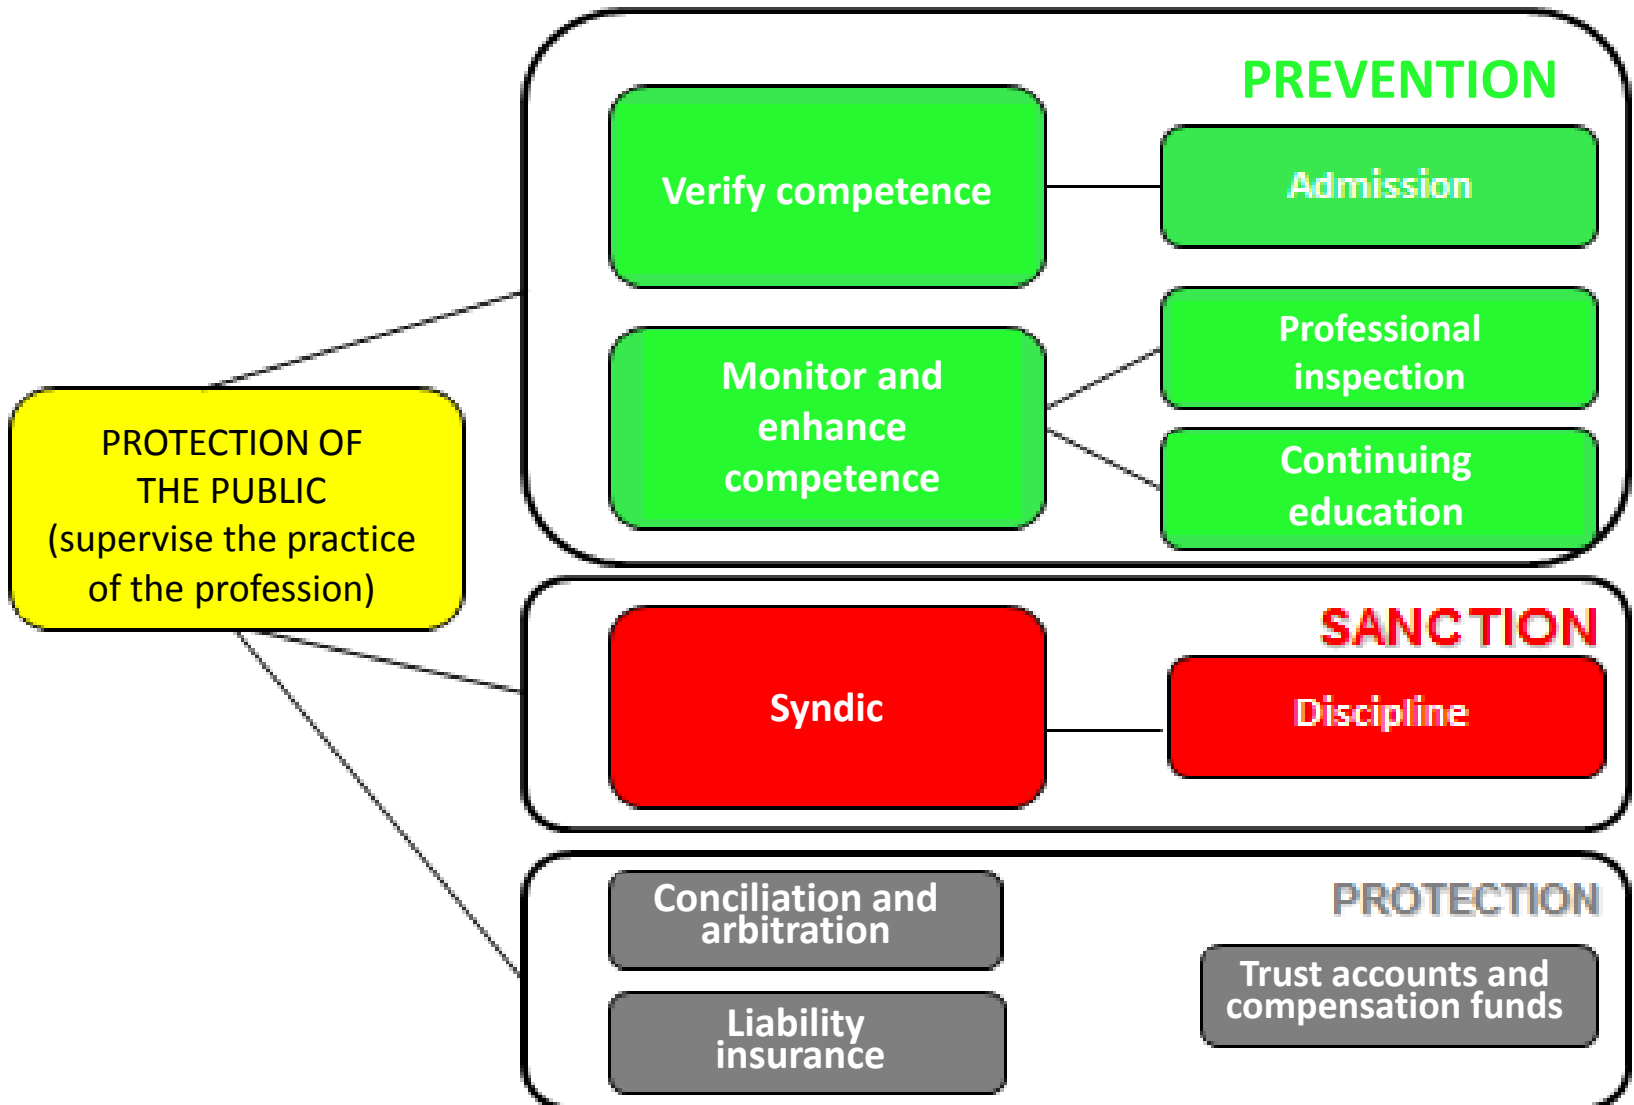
PROTECTION OF THE PUBLIC (supervise the practice of the profession)

PREVENTION

Verify competence

Admission

Monitor and enhance competence

Professional inspection

Continuing education

SANCTION

Syndic

Discipline

PROTECTION

Conciliation and arbitration

Liability insurance

Trust accounts and compensation funds